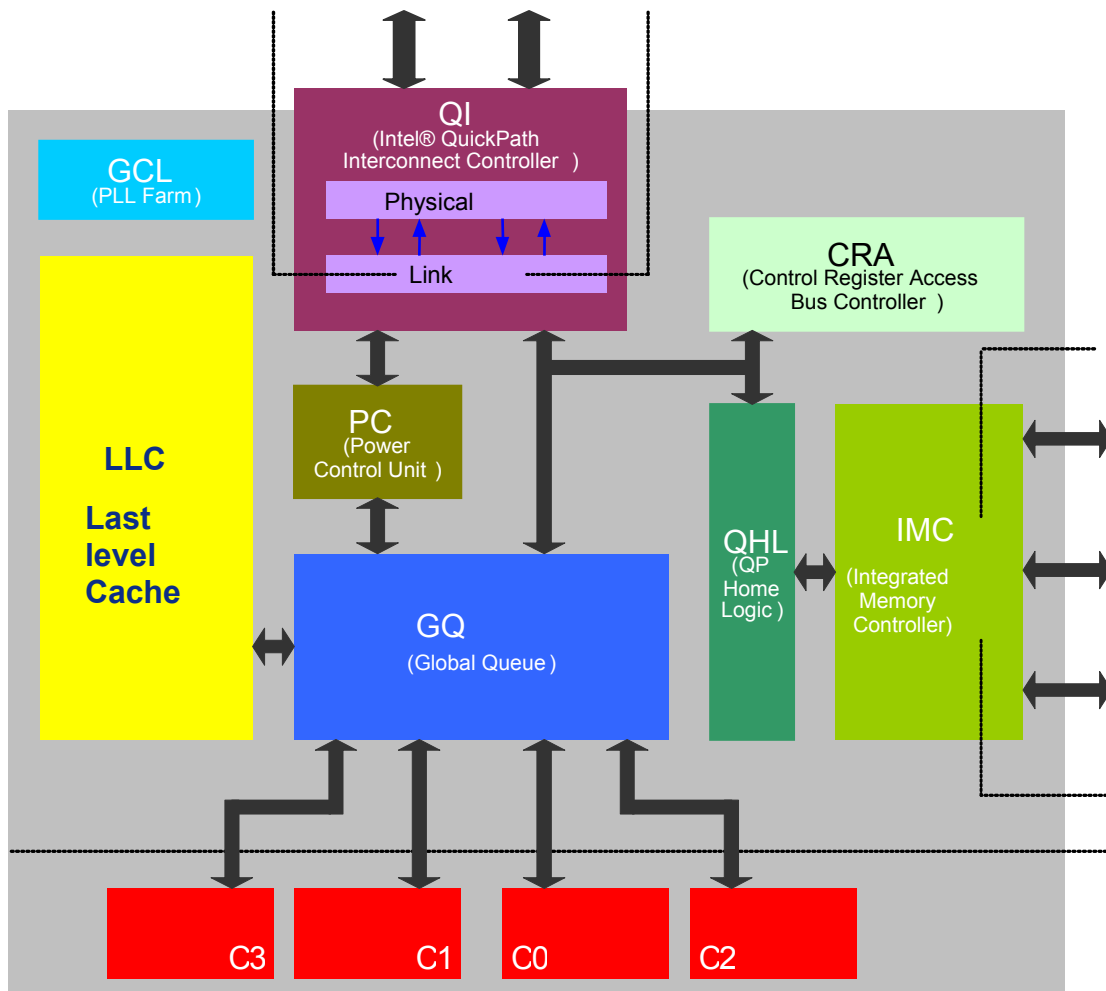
QI
(Intel® QuickPath Interconnect Controller )

Physical

Link

GCL
(PLL Farm)

CRA
(Control Register Access Bus Controller )

LLC

Last level Cache

PC
(Power Control Unit )

QHL
(QP Home Logic )

IMC

(Integrated Memory Controller)

GQ
(Global Queue )

C3

C1

C0

C2